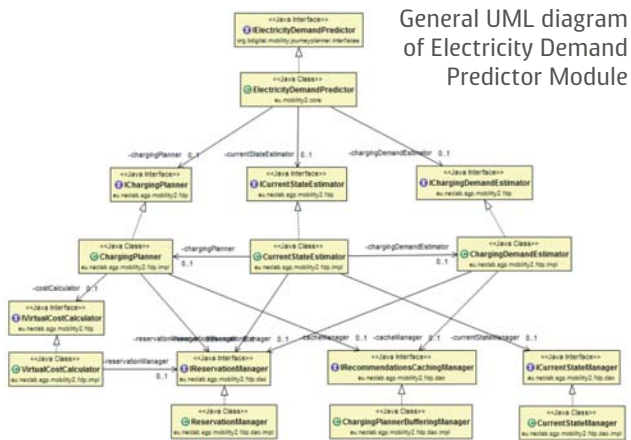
General UML diagram of Electricity Demand Predictor Module

<<Java Interface>>
IElectricityDemandPredictor
org.bdigital.mobility.journeyplanner.interfaces

<<Java Class>>
ElectricityDemandPredictor
eu.mobility2.core

-chargingPlanner 0..1
-currentStateEstimator 0..1
-chargingDemandEstimator 0..1

<<Java Interface>>
IChargingPlanner
eu.neclab.ego.mobility2.ftdp

<<Java Interface>>
ICurrentStateEstimator
eu.neclab.ego.mobility2.ftdp

<<Java Interface>>
IChargingDemandEstimator
eu.neclab.ego.mobility2.ftdp

<<Java Class>>
ChargingPlanner
eu.neclab.ego.mobility2.ftdp.impl

-chargingPlanner

<<Java Class>>
CurrentStateEstimator
eu.neclab.ego.mobility2.ftdp.impl

-chargingDemandEstimator

<<Java Class>>
ChargingDemandEstimator
eu.neclab.ego.mobility2.ftdp.impl

0..1

-costCalculator 0..1

<<Java Interface>>
IVirtualCostCalculator
eu.neclab.ego.mobility2.ftdp

-reservationManager 0..1
-cacheManager 0..1
-cacheManager 0..1
-currentStateManager 0..1

<<Java Class>>
VirtualCostCalculator
eu.neclab.ego.mobility2.ftdp.impl

-reservationManager 0..1

<<Java Interface>>
IReservationManager
eu.neclab.ego.mobility2.ftdp.dao

<<Java Interface>>
IRecommendationsCachingManager
eu.neclab.ego.mobility2.ftdp.dao

<<Java Interface>>
ICurrentStateManager
eu.neclab.ego.mobility2.ftdp.dao

<<Java Class>>
ReservationManager
eu.neclab.ego.mobility2.ftdp.dao.impl

<<Java Class>>
ChargingPlannerBufferingManager
eu.neclab.ego.mobility2.ftdp.dao.impl

<<Java Class>>
CurrentStateManager
eu.neclab.ego.mobility2.ftdp.dao.impl